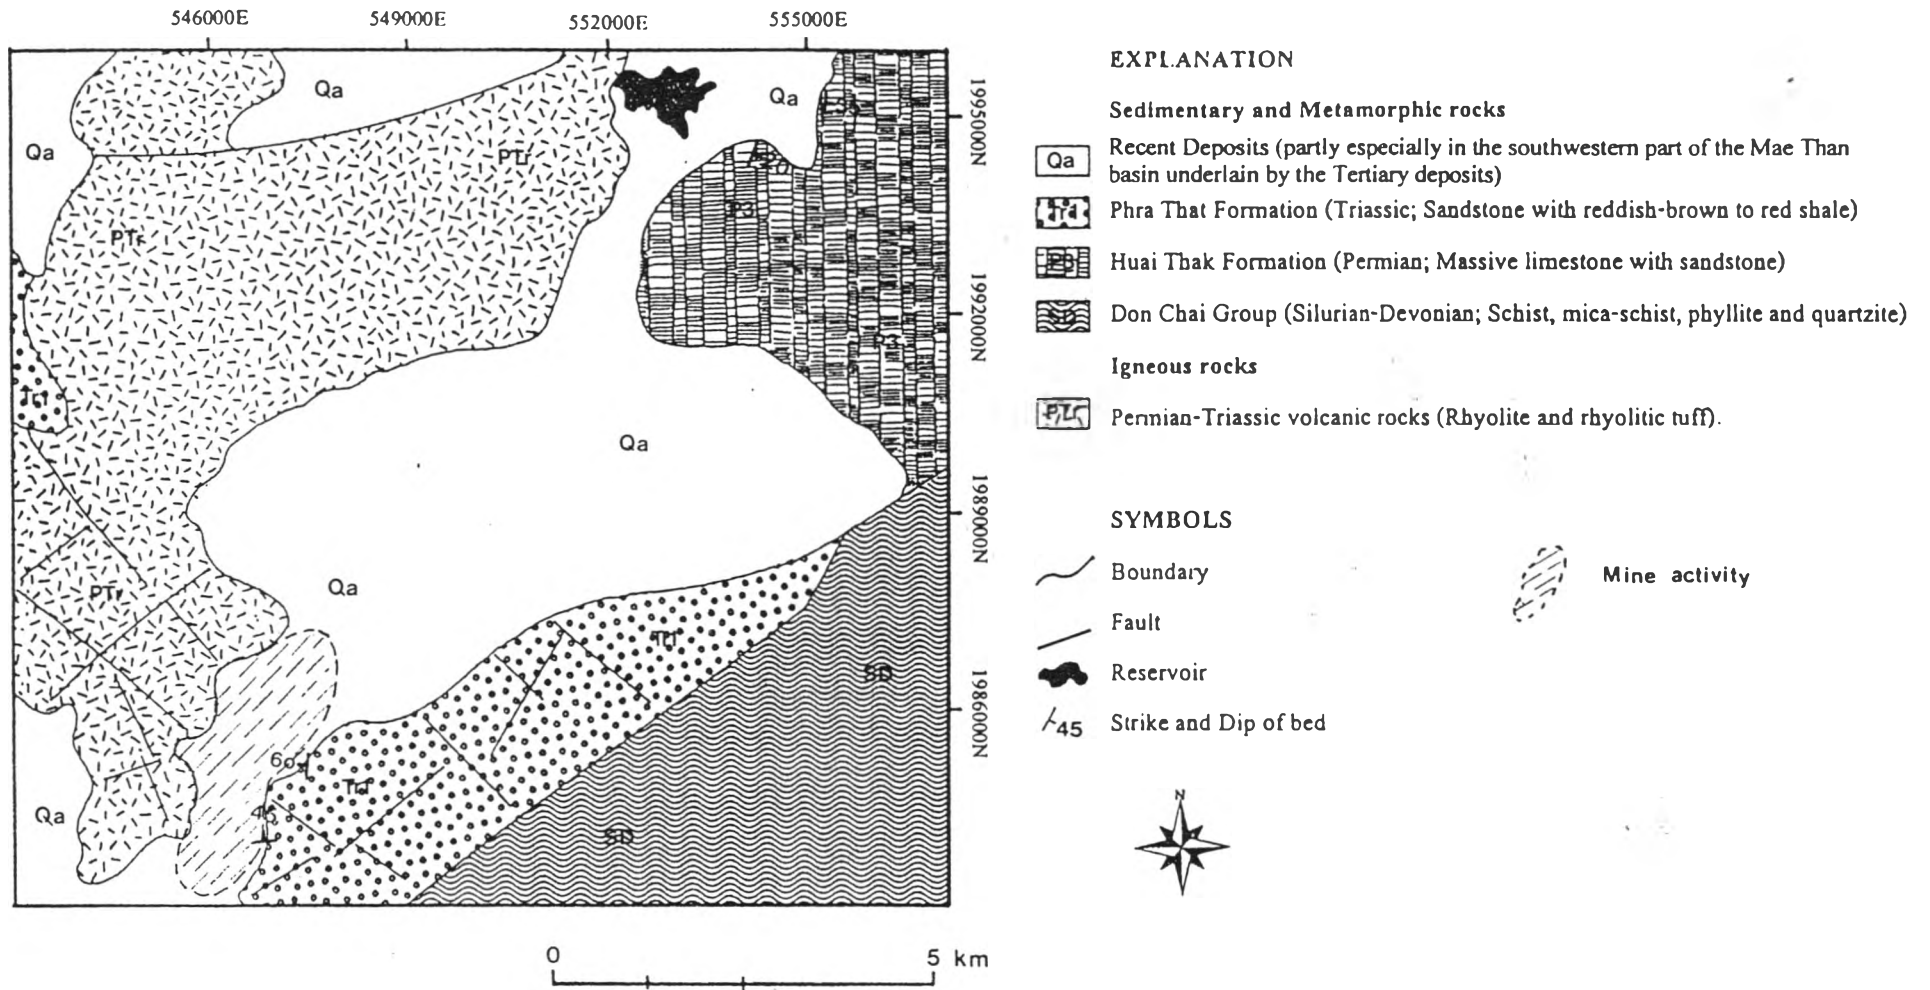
546000E 549000E 552000E 555000E

1995000N
1992000N
1989000N
1986000N

Qa
Qa
PTr
Qa
P3
P3
PTr
P3
Trt
Qa
PTr
Qa
Trt
SD
60
Trt
45
SD
Qa

0 5 km

EXPLANATION

Sedimentary and Metamorphic rocks

Qa Recent Deposits (partly especially in the southwestern part of the Mae Than basin underlain by the Tertiary deposits)

Trt Phra That Formation (Triassic; Sandstone with reddish-brown to red shale)

P3 Huai Thak Formation (Permian; Massive limestone with sandstone)

SD Don Chai Group (Silurian-Devonian; Schist, mica-schist, phyllite and quartzite)

Igneous rocks

PTr Permian-Triassic volcanic rocks (Rhyolite and rhyolitic tuff).

SYMBOLS

Boundary

Fault

Reservoir

45 Strike and Dip of bed

Mine activity

N